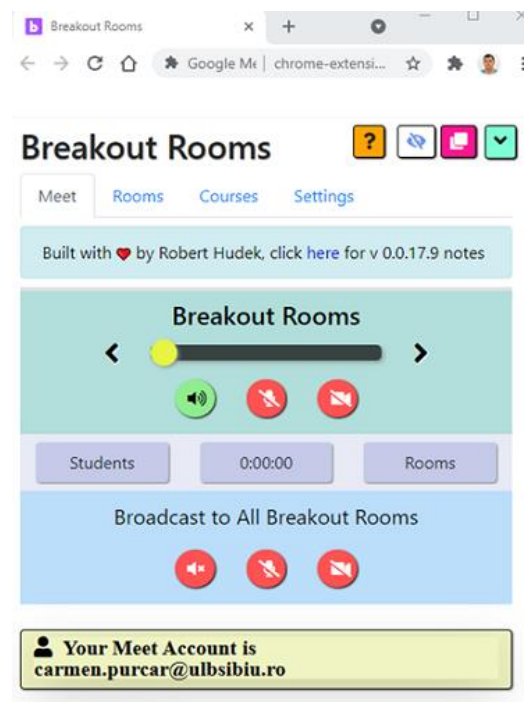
Breakout Rooms ×

Google Me | chrome-extensi...

Breakout Rooms

?

Meet Rooms Courses Settings

Built with ♥ by Robert Hudek, click here for v 0.0.17.9 notes

Breakout Rooms

Students 0:00:00 Rooms

Broadcast to All Breakout Rooms

Your Meet Account is carmen.purcar@ulbsibiu.ro